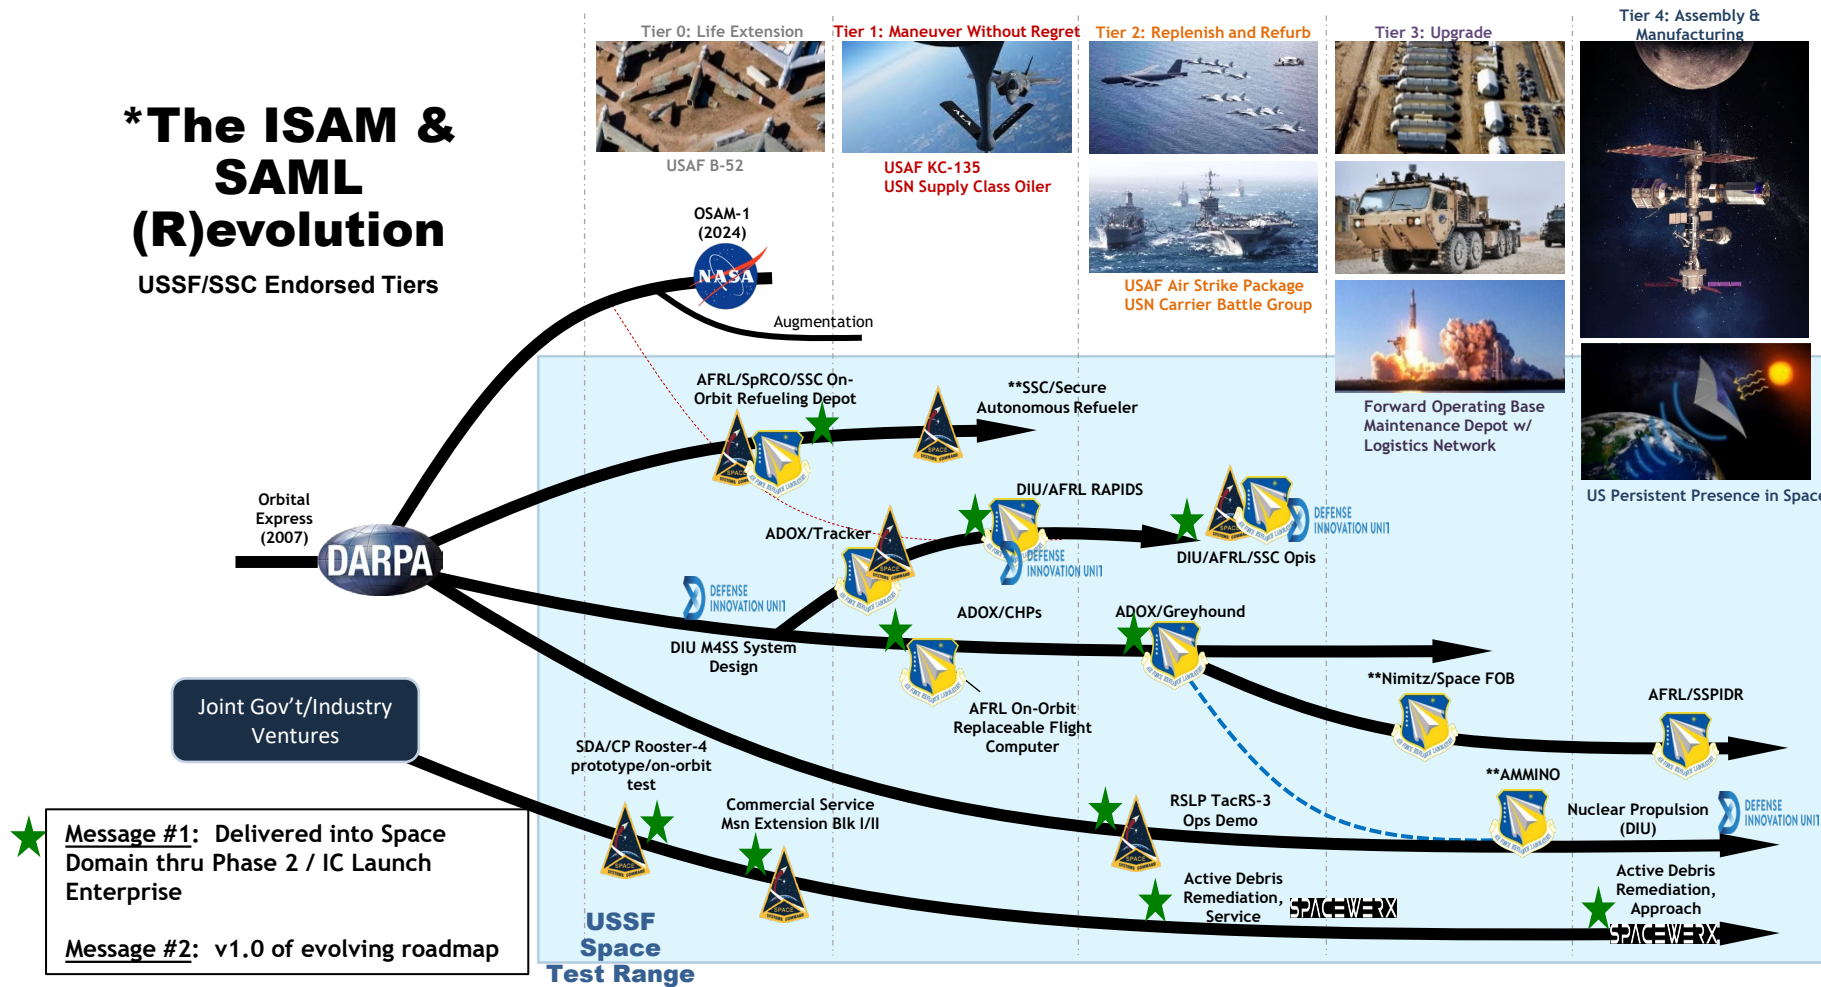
*The ISAM & SAML (R)evolution

USSF/SSC Endorsed Tiers

Tier 0: Life Extension

USAF B-52

Tier 1: Maneuver Without Regret

USAF KC-135
USN Supply Class Oiler

Tier 2: Replenish and Refurb

USAF Air Strike Package
USN Carrier Battle Group

Tier 3: Upgrade

Forward Operating Base Maintenance Depot w/ Logistics Network

Tier 4: Assembly & Manufacturing

US Persistent Presence in Space

OSAM-1 (2024)

NASA

Augmentation

Orbital Express (2007)

DARPA

AFRL/SpRCO/SSC On-Orbit Refueling Depot

**SSC/Secure Autonomous Refueler

DIU/AFRL RAPIDS

DEFENSE INNOVATION UNIT

DIU/AFRL/SSC Opis

ADOX/Tracker

DEFENSE INNOVATION UNIT

DEFENSE INNOVATION UNIT

ADOX/CHPs

ADOX/Greyhound

DIU M4SS System Design

AFRL On-Orbit Replaceable Flight Computer

**Nimitz/Space FOB

AFRL/SSPIDR

Joint Gov't/Industry Ventures

SDA/CP Rooster-4 prototype/on-orbit test

Commercial Service Msn Extension Blk I/II

RSLP TacRS-3 Ops Demo

**AMMINO

Nuclear Propulsion (DIU)

DEFENSE INNOVATION UNIT

Active Debris Remediation, Service

SPACEWERX

Active Debris Remediation, Approach

SPACEWERX

USSF Space Test Range

Message #1: Delivered into Space Domain thru Phase 2 / IC Launch Enterprise

Message #2: v1.0 of evolving roadmap